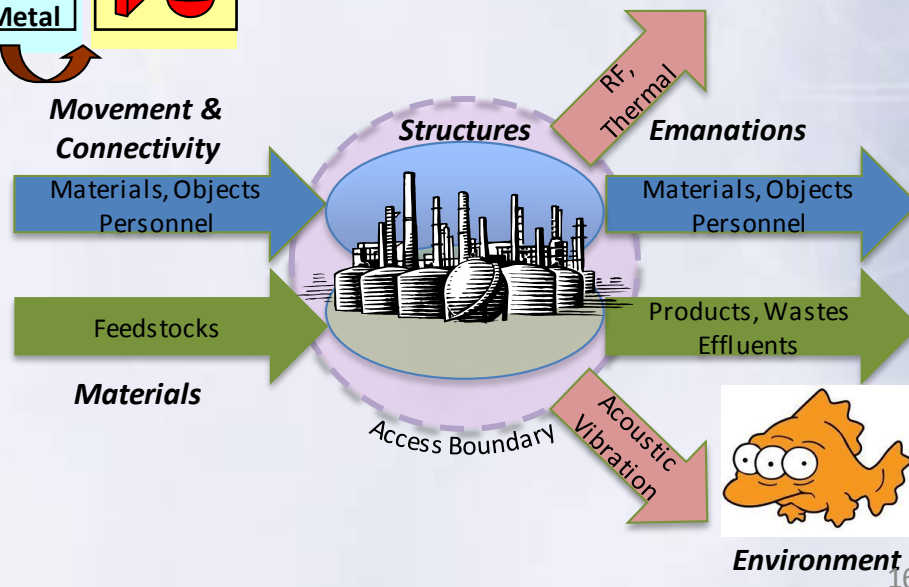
Metal

Movement & Connectivity

Structures

RF, Thermal

Emanations

Materials, Objects Personnel

Materials, Objects Personnel

Feedstocks

Products, Wastes Effluents

Materials

Access Boundary

Acoustic Vibration

Environment

16